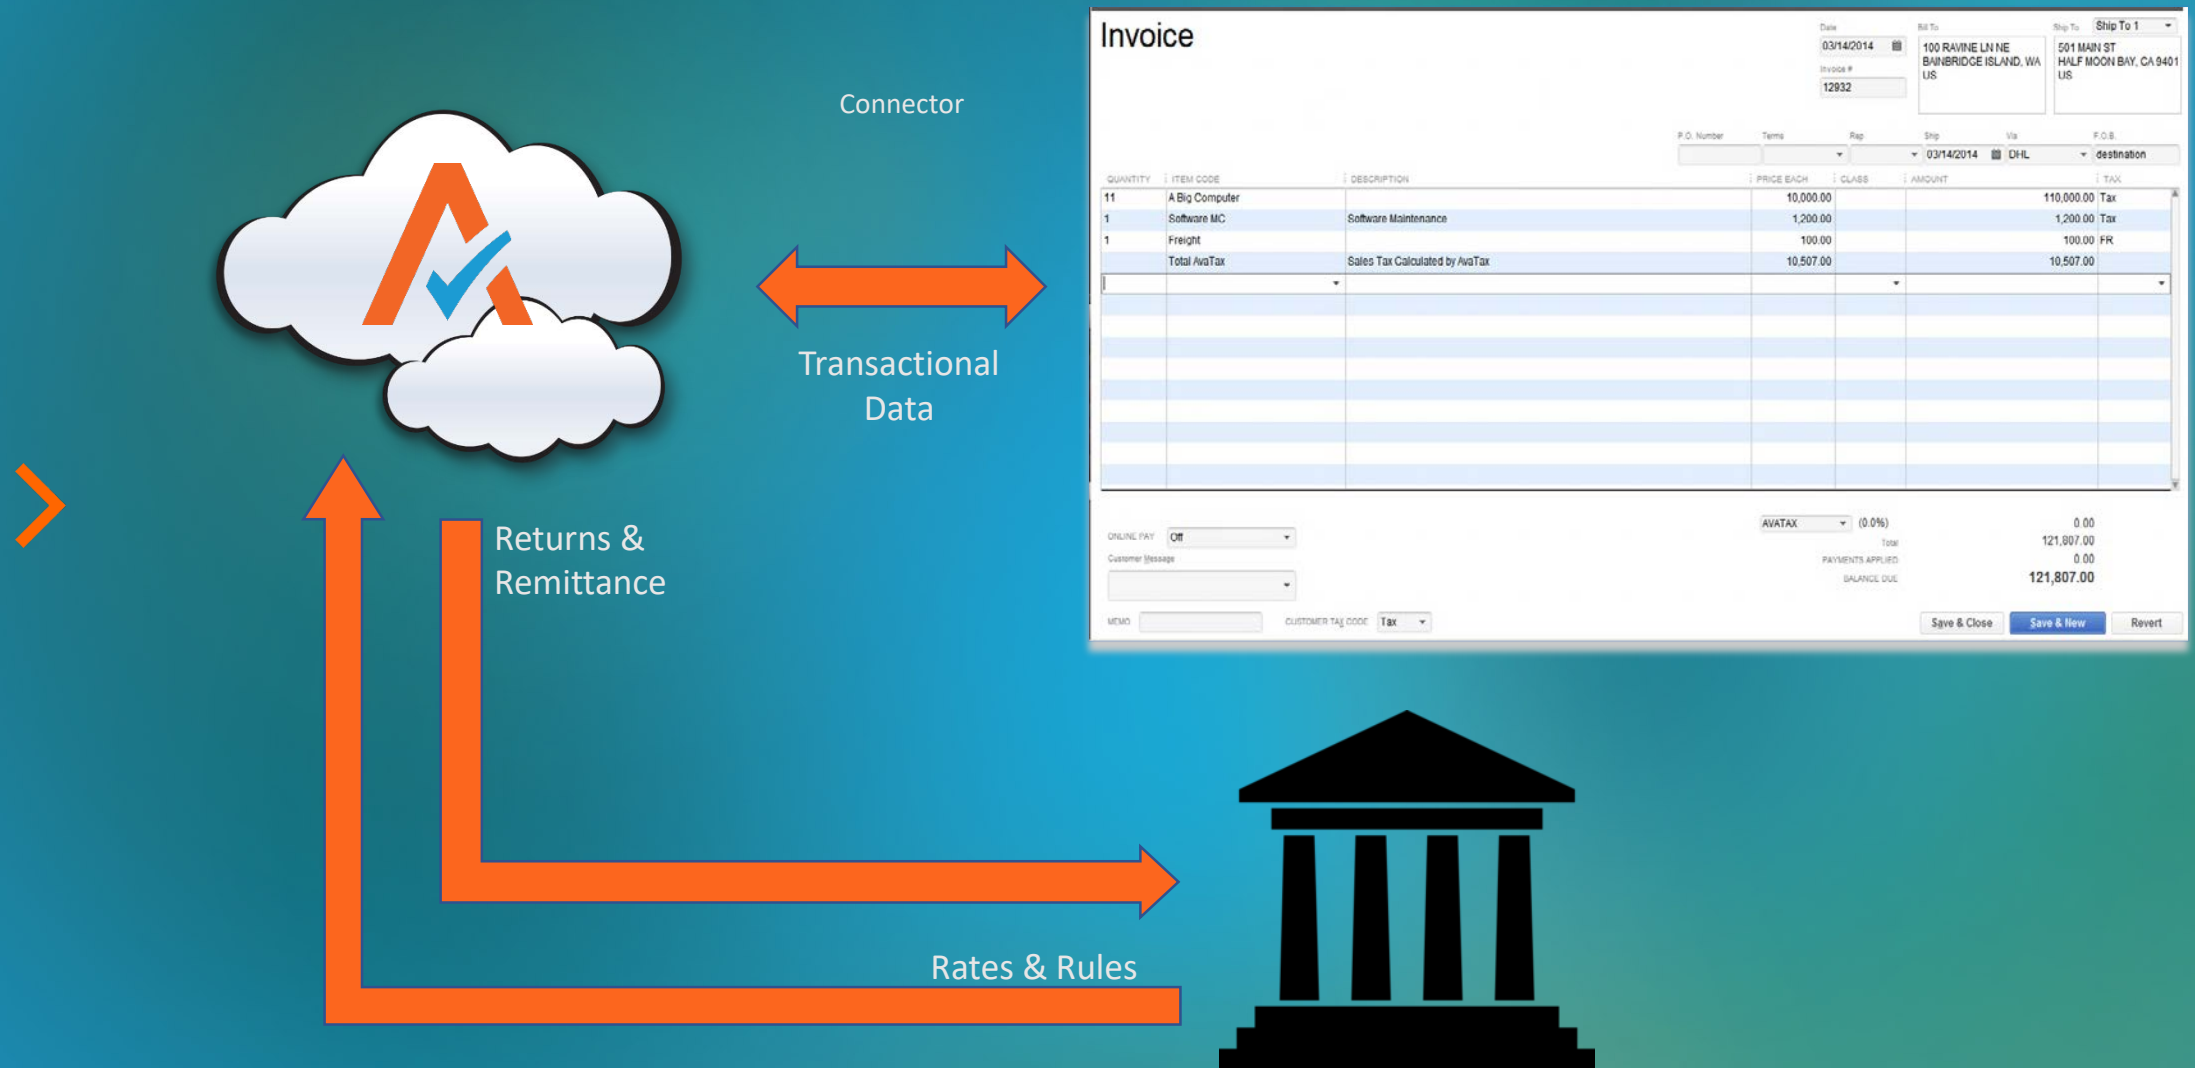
Connector

Invoice

Date
03/14/2014

Invoice #
12932

Bill To
100 RAVINE LN NE
BAINBRIDGE ISLAND, WA
US

Ship To
Ship To 1
501 MAIN ST
HALF MOON BAY, CA 9401
US

P.O. Number | Terms | Rep | Ship | Via | F.O.B.
03/14/2014 | DHL | destination

| QUANTITY | ITEM CODE | DESCRIPTION | PRICE EACH | CLASS | AMOUNT | TAX |
|---|---|---|---|---|---|---|
| 11 | A Big Computer | | 10,000.00 | | 110,000.00 | Tax |
| 1 | Software MC | Software Maintenance | 1,200.00 | | 1,200.00 | Tax |
| 1 | Freight | | 100.00 | | 100.00 | FR |
| | Total AvaTax | Sales Tax Calculated by AvaTax | 10,507.00 | | 10,507.00 | |

ONLINE PAY Off
Customer Message
AVATAX (0.0%) 0.00
Total 121,807.00
PAYMENTS APPLIED 0.00
BALANCE DUE 121,807.00
MEMO
CUSTOMER TAX CODE Tax
Save & Close
Save & New
Revert

Transactional Data

Returns & Remittance

Rates & Rules